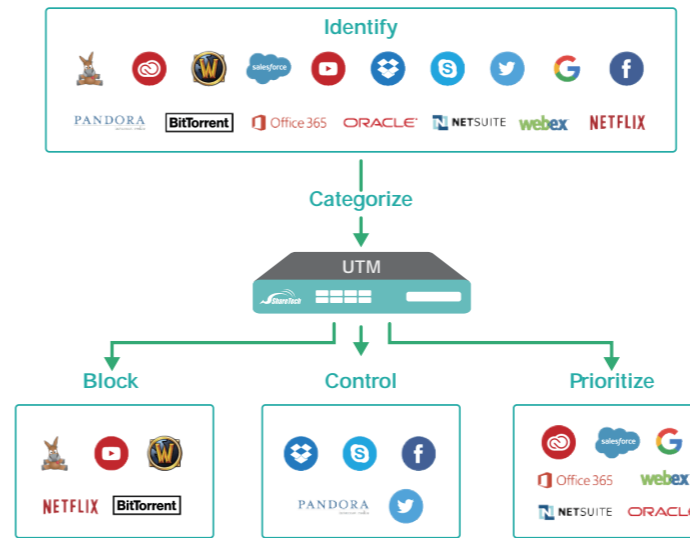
Identify

salesforce

PANDORA
BitTorrent
Office 365
ORACLE
NETSUITE
webex
NETFLIX

Categorize

UTM
ShareTech

Block

NETFLIX
BitTorrent

Control

PANDORA

Prioritize

salesforce
Office 365
webex
NETSUITE
ORACLE